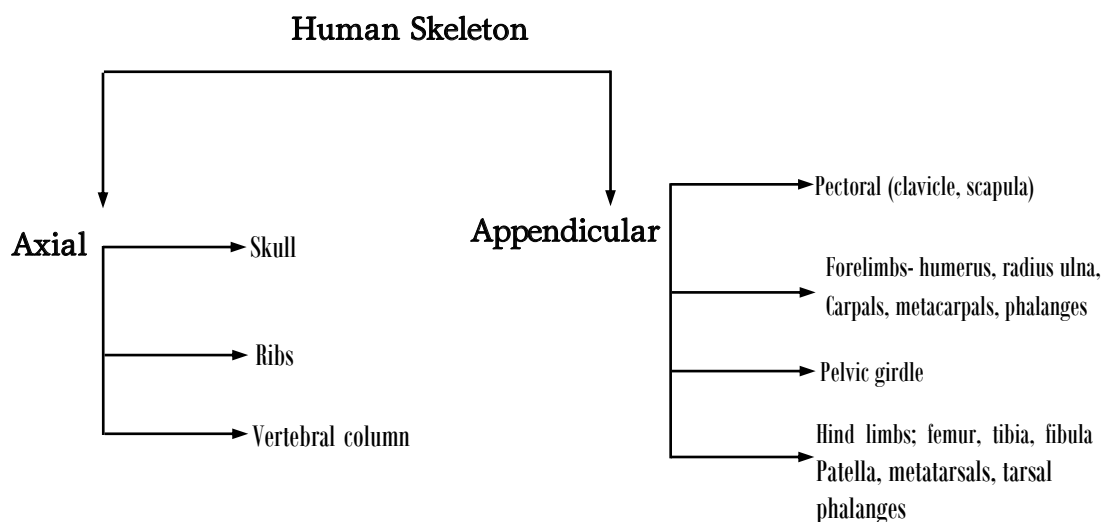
Human Skeleton

Axial

Skull

Ribs

Vertebral column

Appendicular

Pectoral (clavicle, scapula)

Forelimbs- humerus, radius ulna, Carpals, metacarpals, phalanges

Pelvic girdle

Hind limbs; femur, tibia, fibula Patella, metatarsals, tarsal phalanges